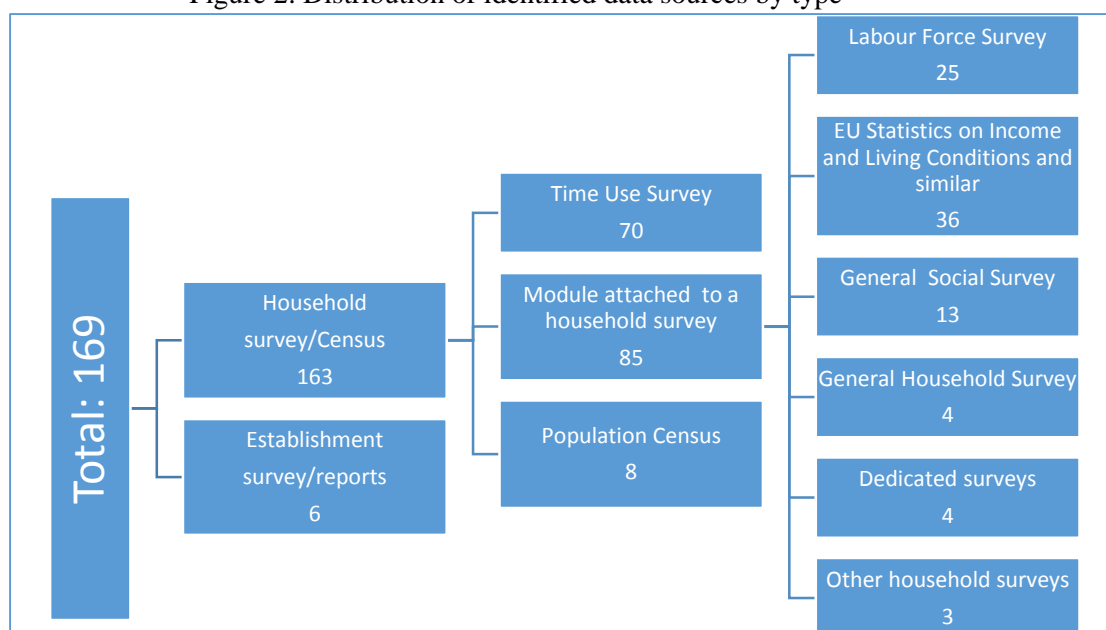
Figure 2: Distribution of identified data sources by type

Total: 169

Household survey/Census
163

Establishment survey/reports
6

Time Use Survey
70

Module attached to a household survey
85

Population Census
8

Labour Force Survey
25

EU Statistics on Income and Living Conditions and similar
36

General Social Survey
13

General Household Survey
4

Dedicated surveys
4

Other household surveys
3